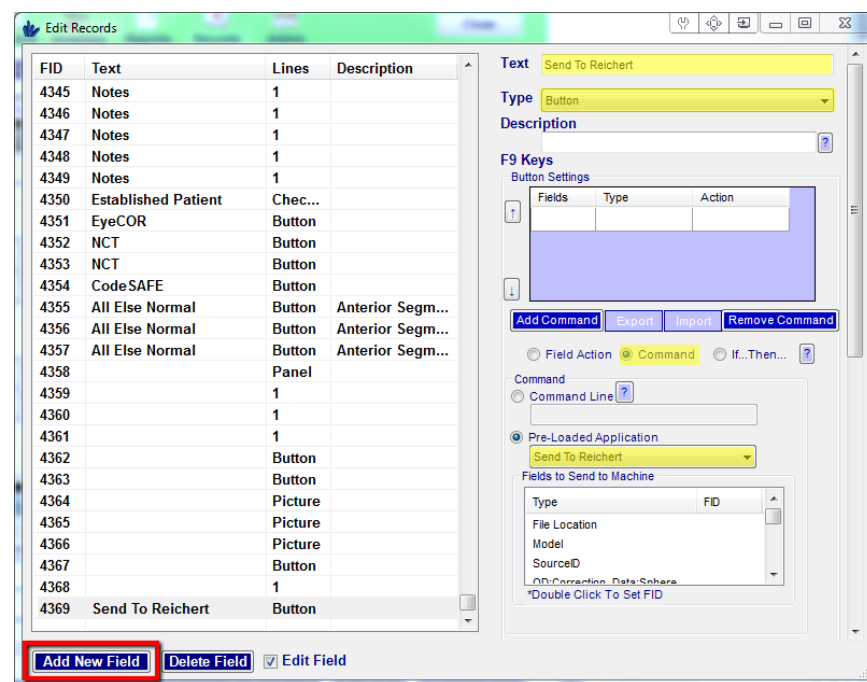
Edit Records

| FID | Text | Lines | Description |
|---|---|---|---|
| 4345 | Notes | 1 | |
| 4346 | Notes | 1 | |
| 4347 | Notes | 1 | |
| 4348 | Notes | 1 | |
| 4349 | Notes | 1 | |
| 4350 | Established Patient | Chec... | |
| 4351 | EyeCOR | Button | |
| 4352 | NCT | Button | |
| 4353 | NCT | Button | |
| 4354 | CodeSAFE | Button | |
| 4355 | All Else Normal | Button | Anterior Segm... |
| 4356 | All Else Normal | Button | Anterior Segm... |
| 4357 | All Else Normal | Button | Anterior Segm... |
| 4358 | | Panel | |
| 4359 | | 1 | |
| 4360 | | 1 | |
| 4361 | | 1 | |
| 4362 | | Button | |
| 4363 | | Button | |
| 4364 | | Picture | |
| 4365 | | Picture | |
| 4366 | | Picture | |
| 4367 | | Button | |
| 4368 | | 1 | |
| 4369 | Send To Reichert | Button | |

Text Send To Reichert
Type Button
Description
?
F9 Keys
Button Settings

| Fields | Type | Action |
|---|---|---|
| | | |

Add Command Export Import Remove Command
Field Action Command If...Then... ?
Command
Command Line ?
Pre-Loaded Application
Send To Reichert
Fields to Send to Machine

| Type | FID |
|---|---|
| File Location | |
| Model | |
| SourceID | |
| OD:Correction_Data:Sphere | |

*Double Click To Set FID

Add New Field Delete Field Edit Field